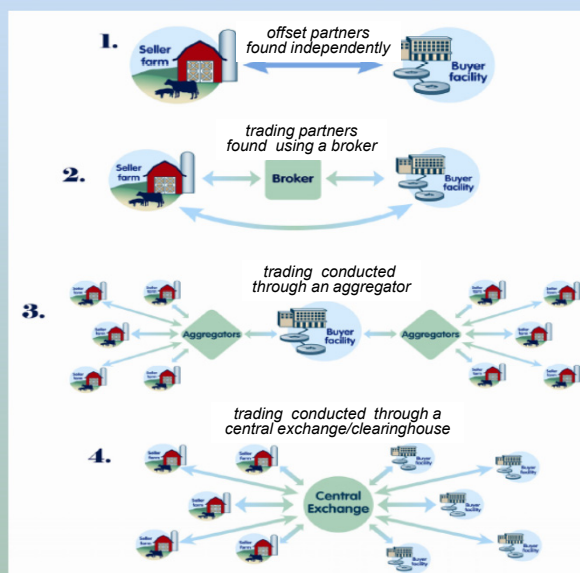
1.

Seller farm

offset partners found independently

Buyer facility

2.

Seller farm

trading partners found using a broker

Broker

Buyer facility

3.

trading conducted through an aggregator

Seller farm

Seller farm

Seller farm

Seller farm

Seller farm

Aggregators

Buyer facility

Aggregators

Seller farm

Seller farm

Seller farm

Seller farm

Seller farm

4.

trading conducted through a central exchange/clearinghouse

Seller farm

Seller farm

Seller farm

Seller farm

Seller farm

Seller farm

Central Exchange

Buyer facility

Buyer facility

Buyer facility

Buyer facility

Buyer facility

Buyer facility